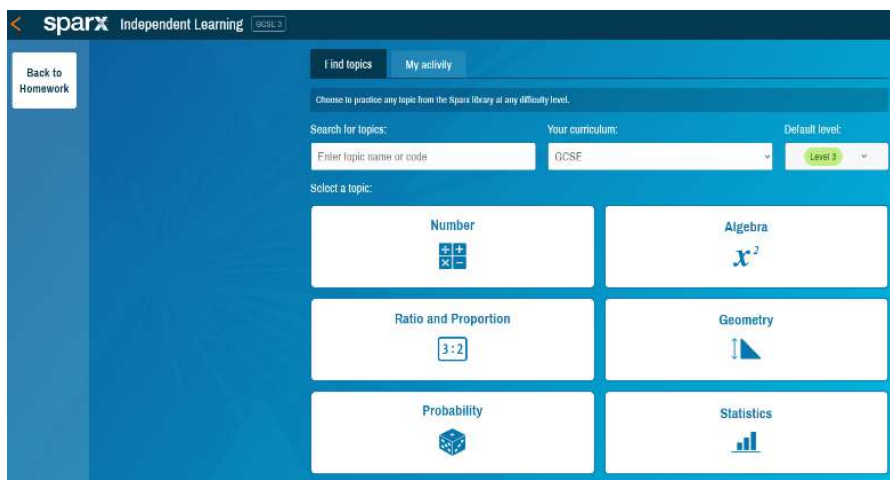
sparx Independent Learning GCSE 3

Back to Homework

Find topics

My activity

Choose to practice any topic from the Sparx library at any difficulty level.

Search for topics:

Enter topic name or code

Your curriculum:

GCSE

Default level:

Level 3

Select a topic:

Number

Algebra

$x^2$

Ratio and Proportion

3 : 2

Geometry

Probability

Statistics